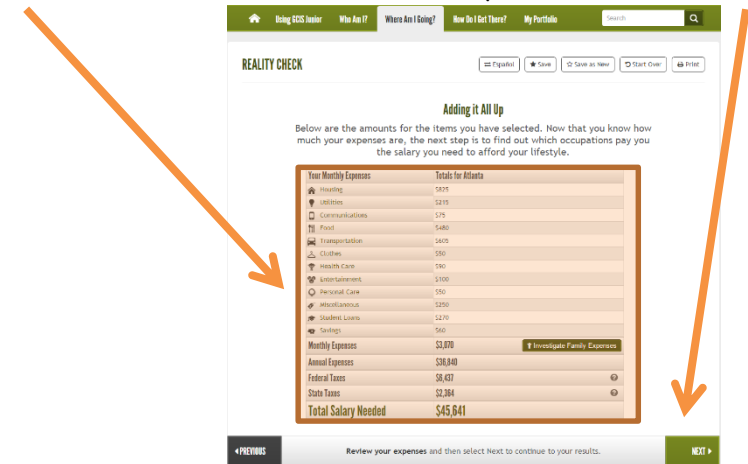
Using GCIS Junior | Who Am I? | Where Am I Going? | How Do I Get There? | My Portfolio | Search

REALITY CHECK

Español | Save | Save as New | Start Over | Print

Adding it All Up

Below are the amounts for the items you have selected. Now that you know how much your expenses are, the next step is to find out which occupations pay you the salary you need to afford your lifestyle.

| Your Monthly Expenses | Totals for Atlanta |
|---|---|
| Housing | $825 |
| Utilities | $215 |
| Communications | $75 |
| Food | $480 |
| Transportation | $605 |
| Clothes | $50 |
| Health Care | $80 |
| Entertainment | $100 |
| Personal Care | $50 |
| Miscellaneous | $250 |
| Student Loans | $270 |
| Savings | $60 |
| Monthly Expenses | $3,070 Investigate Family Expenses |
| Annual Expenses | $36,840 |
| Federal Taxes | $6,437 |
| State Taxes | $2,364 |
| Total Salary Needed | $45,641 |

PREVIOUS

Review your expenses and then select Next to continue to your results.

NEXT